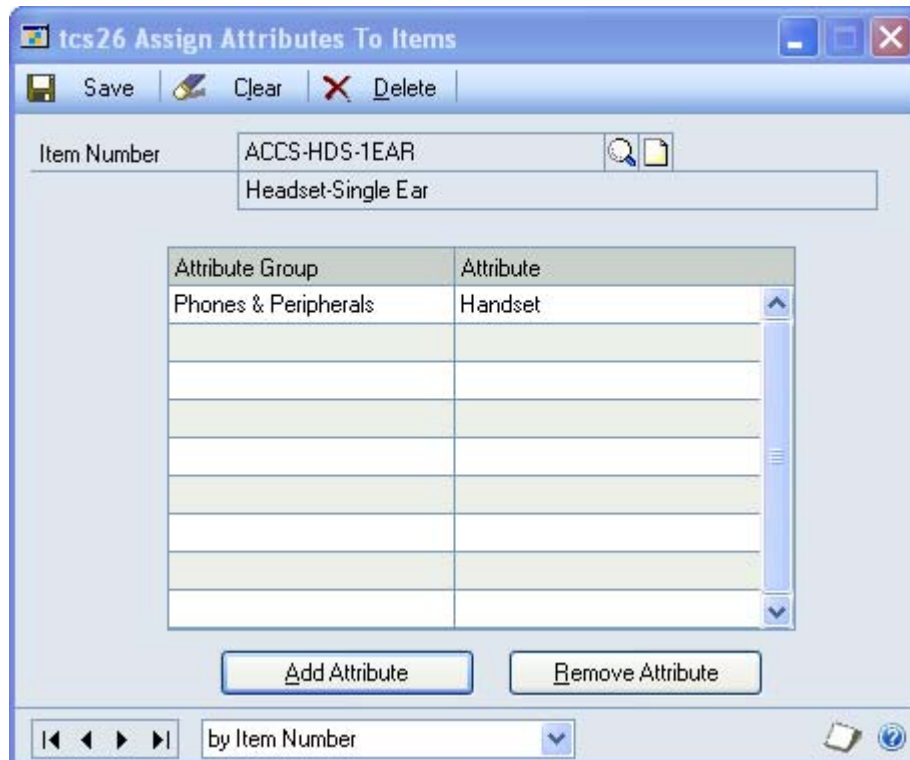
tcs26 Assign Attributes To Items

Save | Clear | Delete

Item Number ACCS-HDS-1EAR

Headset-Single Ear

| Attribute Group | Attribute |
|---|---|
| Phones & Peripherals | Handset |
| | |
| | |
| | |
| | |
| | |
| | |
| | |
| | |

Add Attribute    Remove Attribute

by Item Number